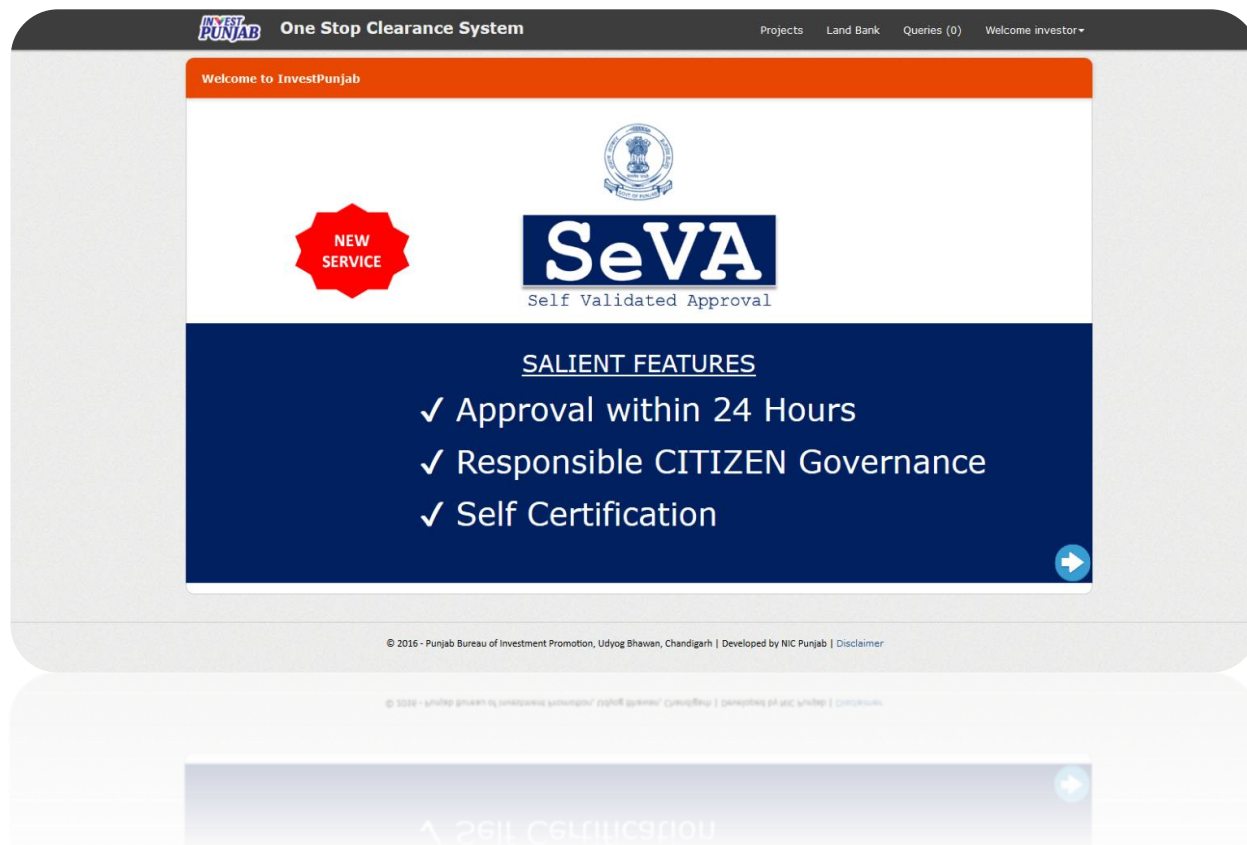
INVEST PUNJAB One Stop Clearance System

Projects Land Bank Queries (0) Welcome investor

Welcome to InvestPunjab

NEW SERVICE

SeVA
Self Validated Approval

SALIENT FEATURES

✓ Approval within 24 Hours

✓ Responsible CITIZEN Governance

✓ Self Certification

© 2016 - Punjab Bureau of Investment Promotion, Udyog Bhawan, Chandigarh | Developed by NIC Punjab | Disclaimer